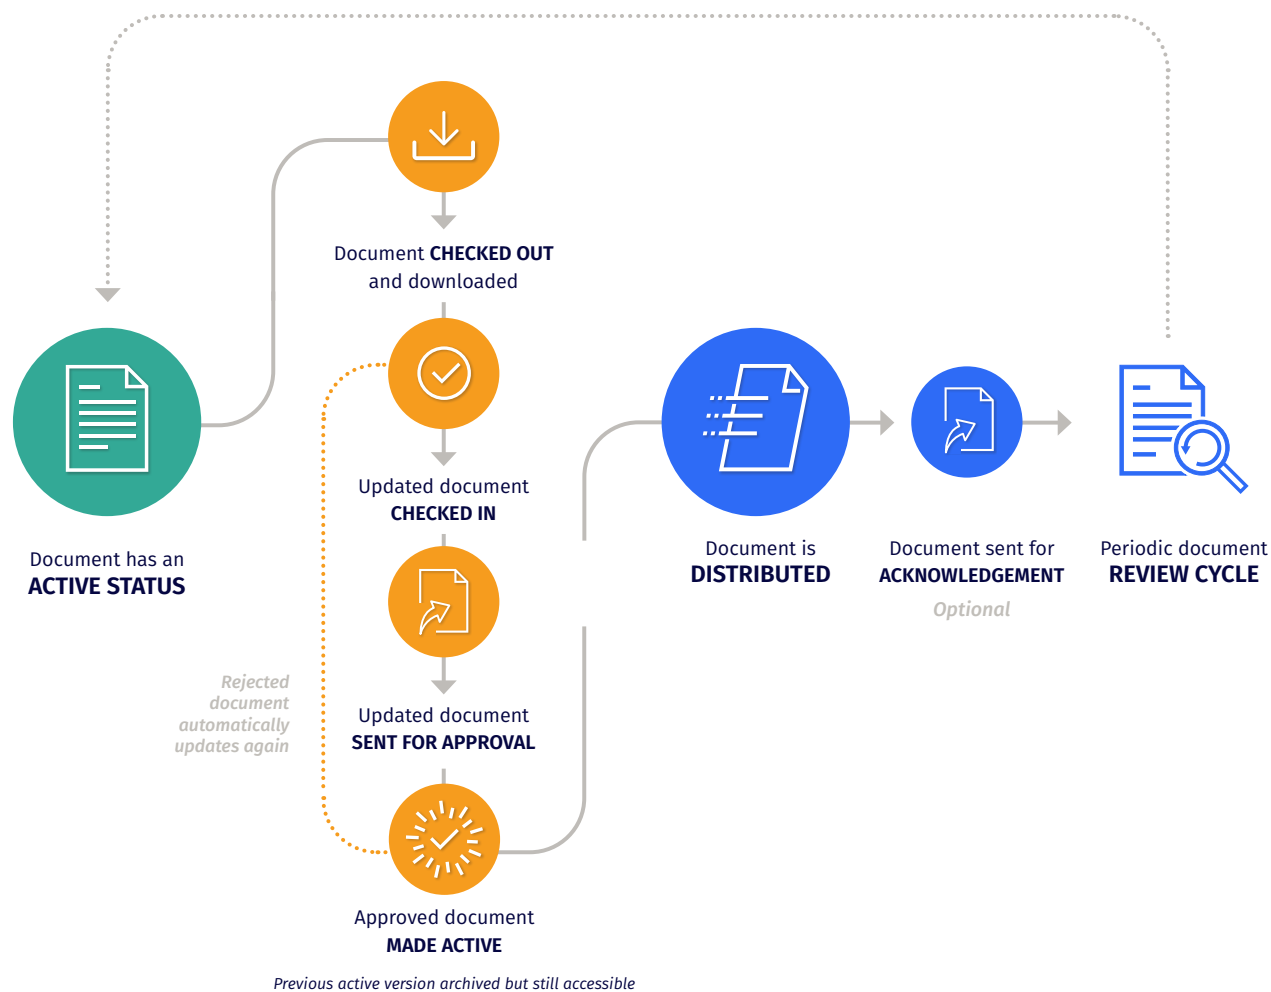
Document has an
ACTIVE STATUS

Document CHECKED OUT
and downloaded

Updated document
CHECKED IN

Updated document
SENT FOR APPROVAL

Approved document
MADE ACTIVE

Previous active version archived but still accessible

Rejected document automatically updates again

Document is
DISTRIBUTED

Document sent for
ACKNOWLEDGEMENT
Optional

Periodic document
REVIEW CYCLE